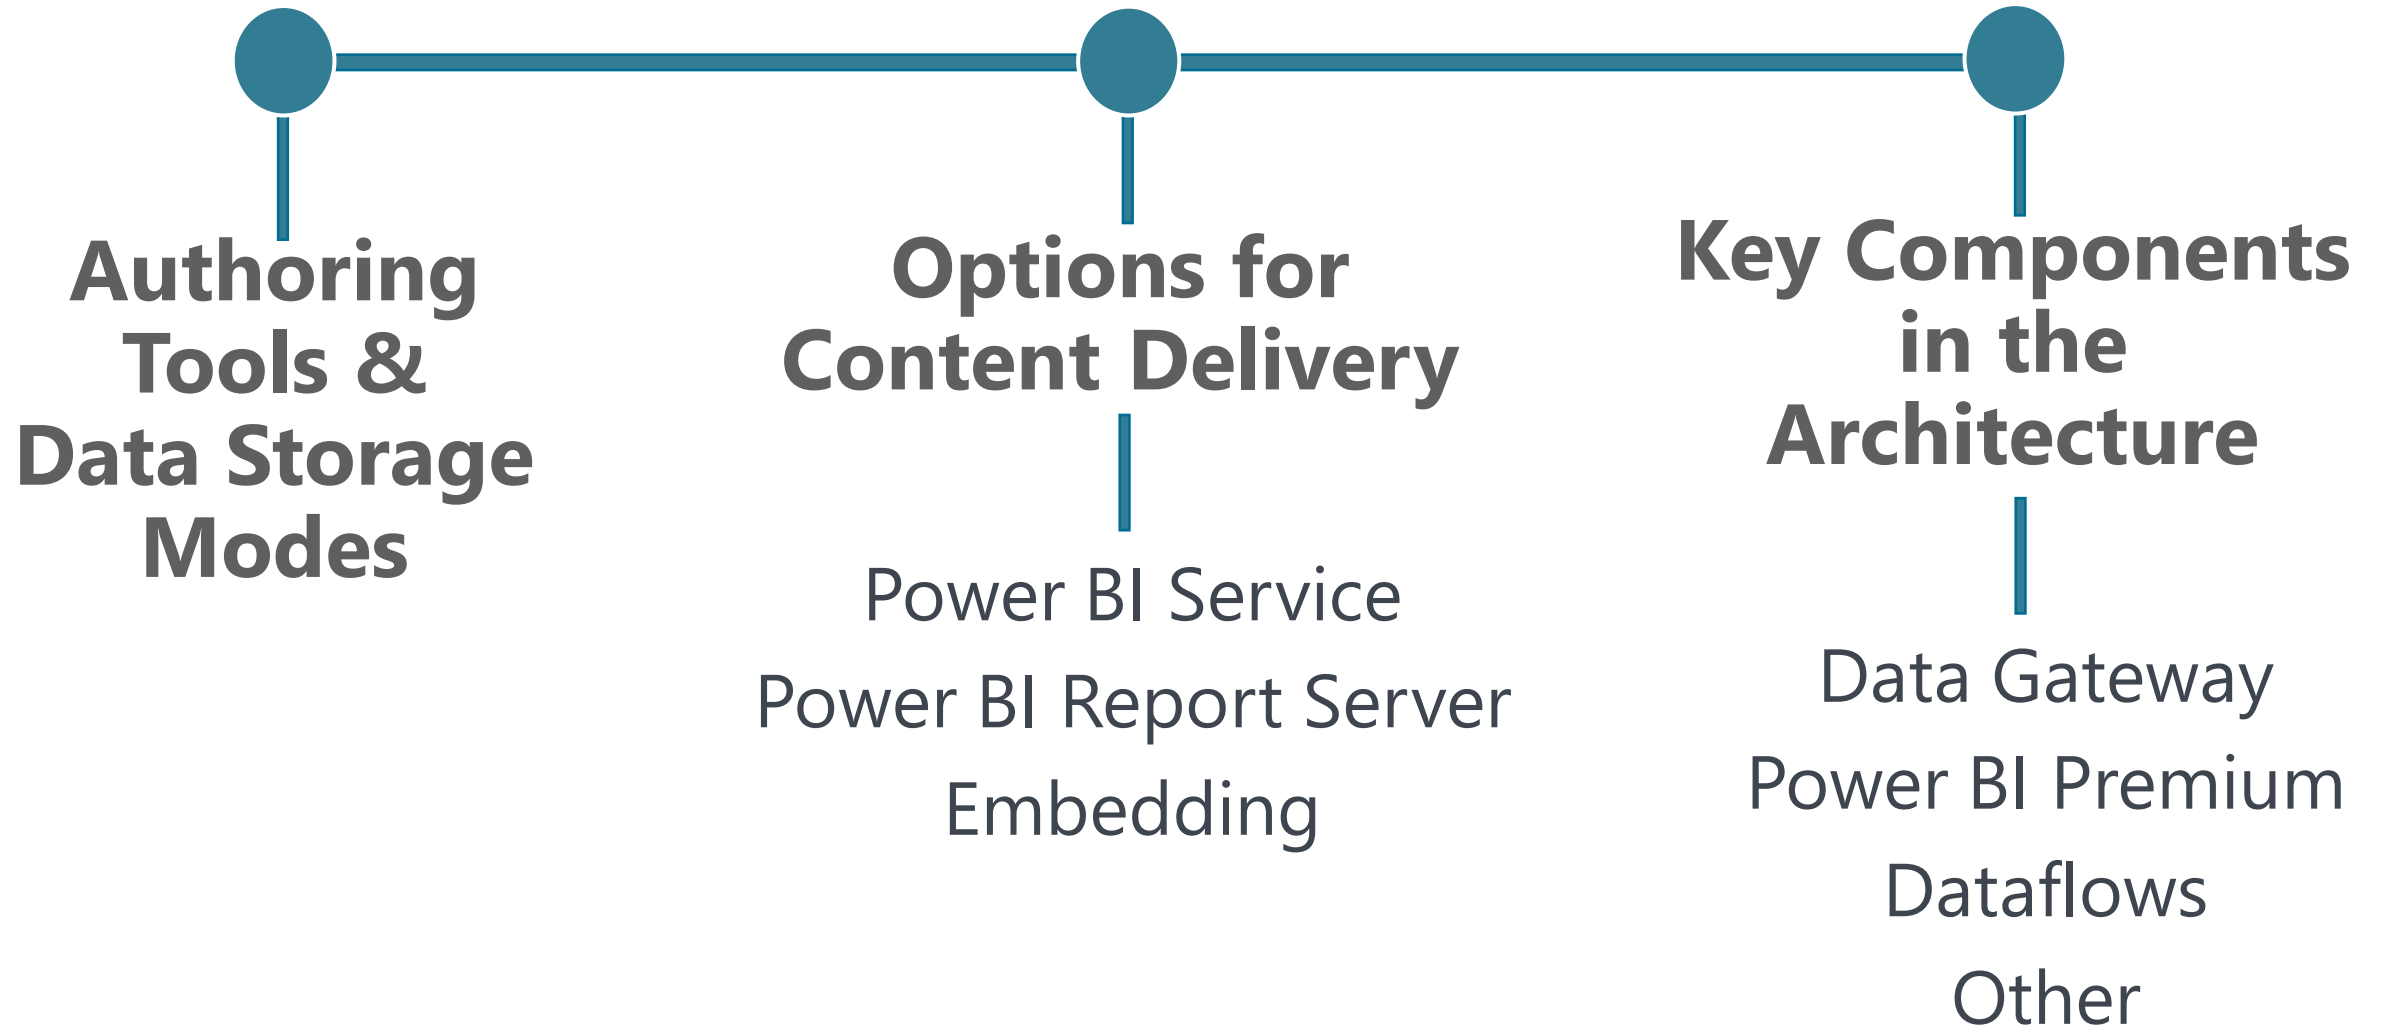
Authoring Tools & Data Storage Modes

Options for Content Delivery

Power BI Service
Power BI Report Server
Embedding

Key Components in the Architecture

Data Gateway
Power BI Premium
Dataflows
Other